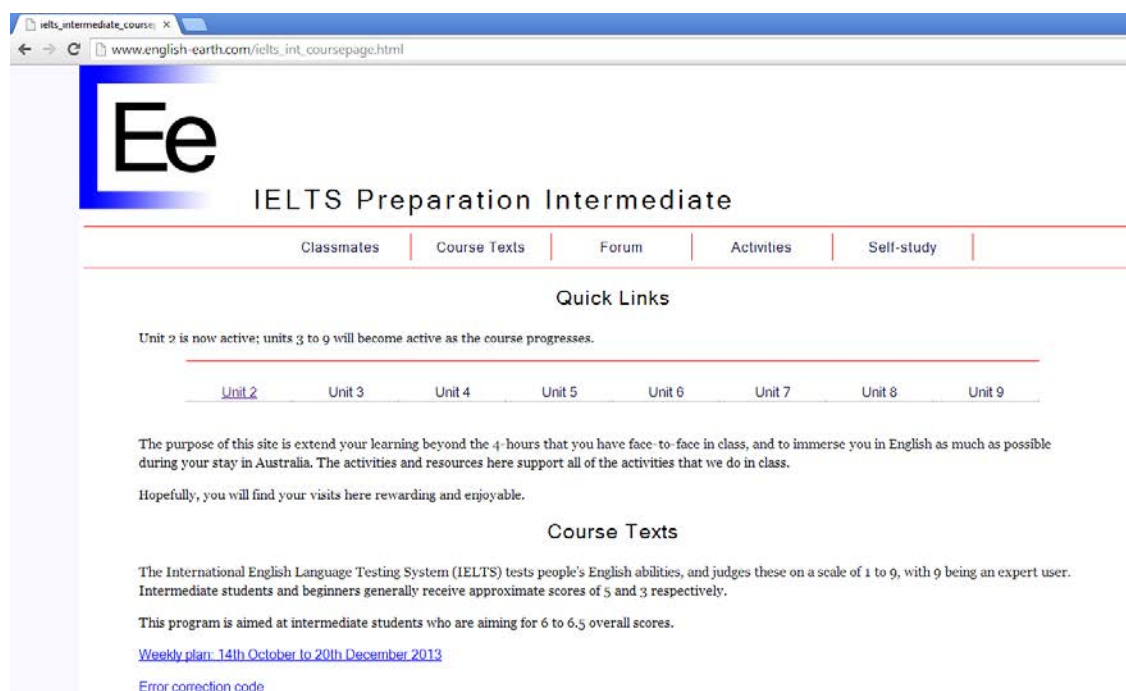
ielts_intermediate_course ×

www.english-earth.com/ielts_int_coursepage.html

Ee

IELTS Preparation Intermediate

Classmates | Course Texts | Forum | Activities | Self-study

Quick Links

Unit 2 is now active; units 3 to 9 will become active as the course progresses.

Unit 2 Unit 3 Unit 4 Unit 5 Unit 6 Unit 7 Unit 8 Unit 9

The purpose of this site is extend your learning beyond the 4-hours that you have face-to-face in class, and to immerse you in English as much as possible during your stay in Australia. The activities and resources here support all of the activities that we do in class.

Hopefully, you will find your visits here rewarding and enjoyable.

Course Texts

The International English Language Testing System (IELTS) tests people's English abilities, and judges these on a scale of 1 to 9, with 9 being an expert user. Intermediate students and beginners generally receive approximate scores of 5 and 3 respectively.

This program is aimed at intermediate students who are aiming for 6 to 6.5 overall scores.

Weekly plan: 14th October to 20th December 2013

Error correction code